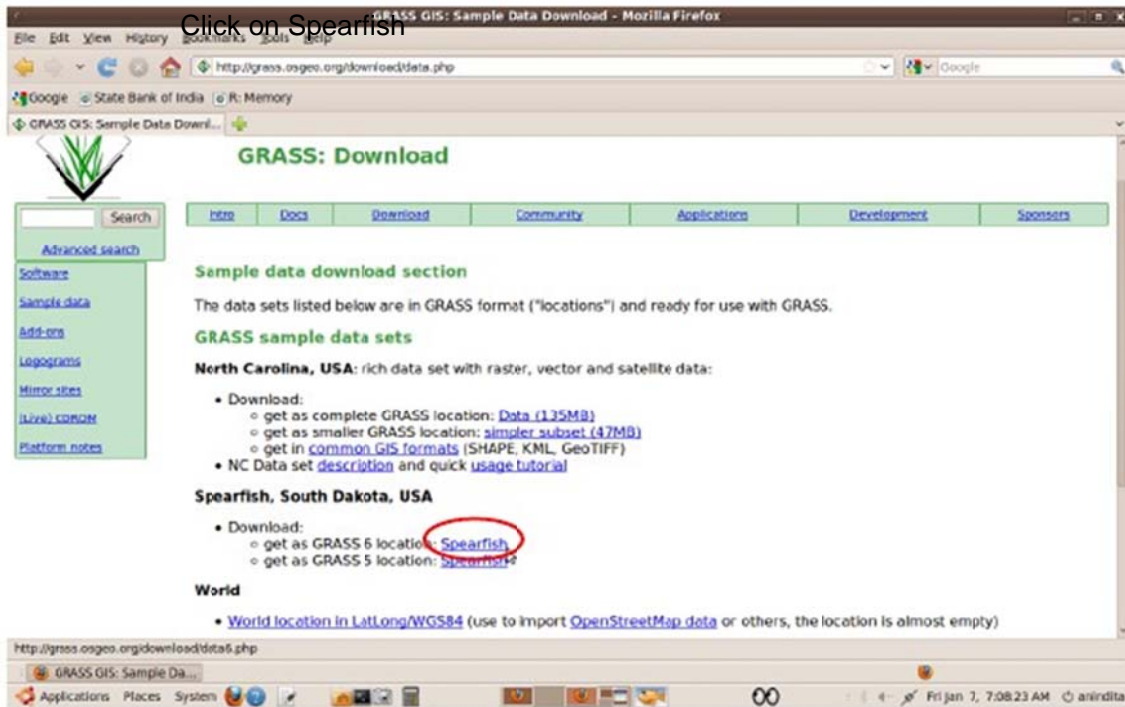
Click on Spearfish

GRASS GIS: Sample Data Download - Mozilla Firefox

File Edit View History Bookmarks Tools Help

http://grass.osgeo.org/download/data.php

Google

Google State Bank of India R: Memory

GRASS GIS: Sample Data Downl...

GRASS: Download

Search

Advanced search

Intro | Docs | Download | Community | Applications | Development | Sponsors

Software
Sample data
Add-ons
Logograms
Mirror sites
(Live) CDROM
Platform notes

Sample data download section

The data sets listed below are in GRASS format ("locations") and ready for use with GRASS.

GRASS sample data sets

North Carolina, USA: rich data set with raster, vector and satellite data:

• Download:
  ◦ get as complete GRASS location: Data (135MB)
  ◦ get as smaller GRASS location: simpler subset (47MB)
  ◦ get in common GIS formats (SHAPE, KML, GeoTIFF)
• NC Data set description and quick usage tutorial

Spearfish, South Dakota, USA

• Download:
  ◦ get as GRASS 6 location: Spearfish
  ◦ get as GRASS 5 location: Spearfish

World

• World location in LatLong/WGS84 (use to import OpenStreetMap data or others, the location is almost empty)

http://grass.osgeo.org/download/data6.php

GRASS GIS: Sample Da...

Applications Places System

Fri Jan 7, 7:08:23 AM anindita